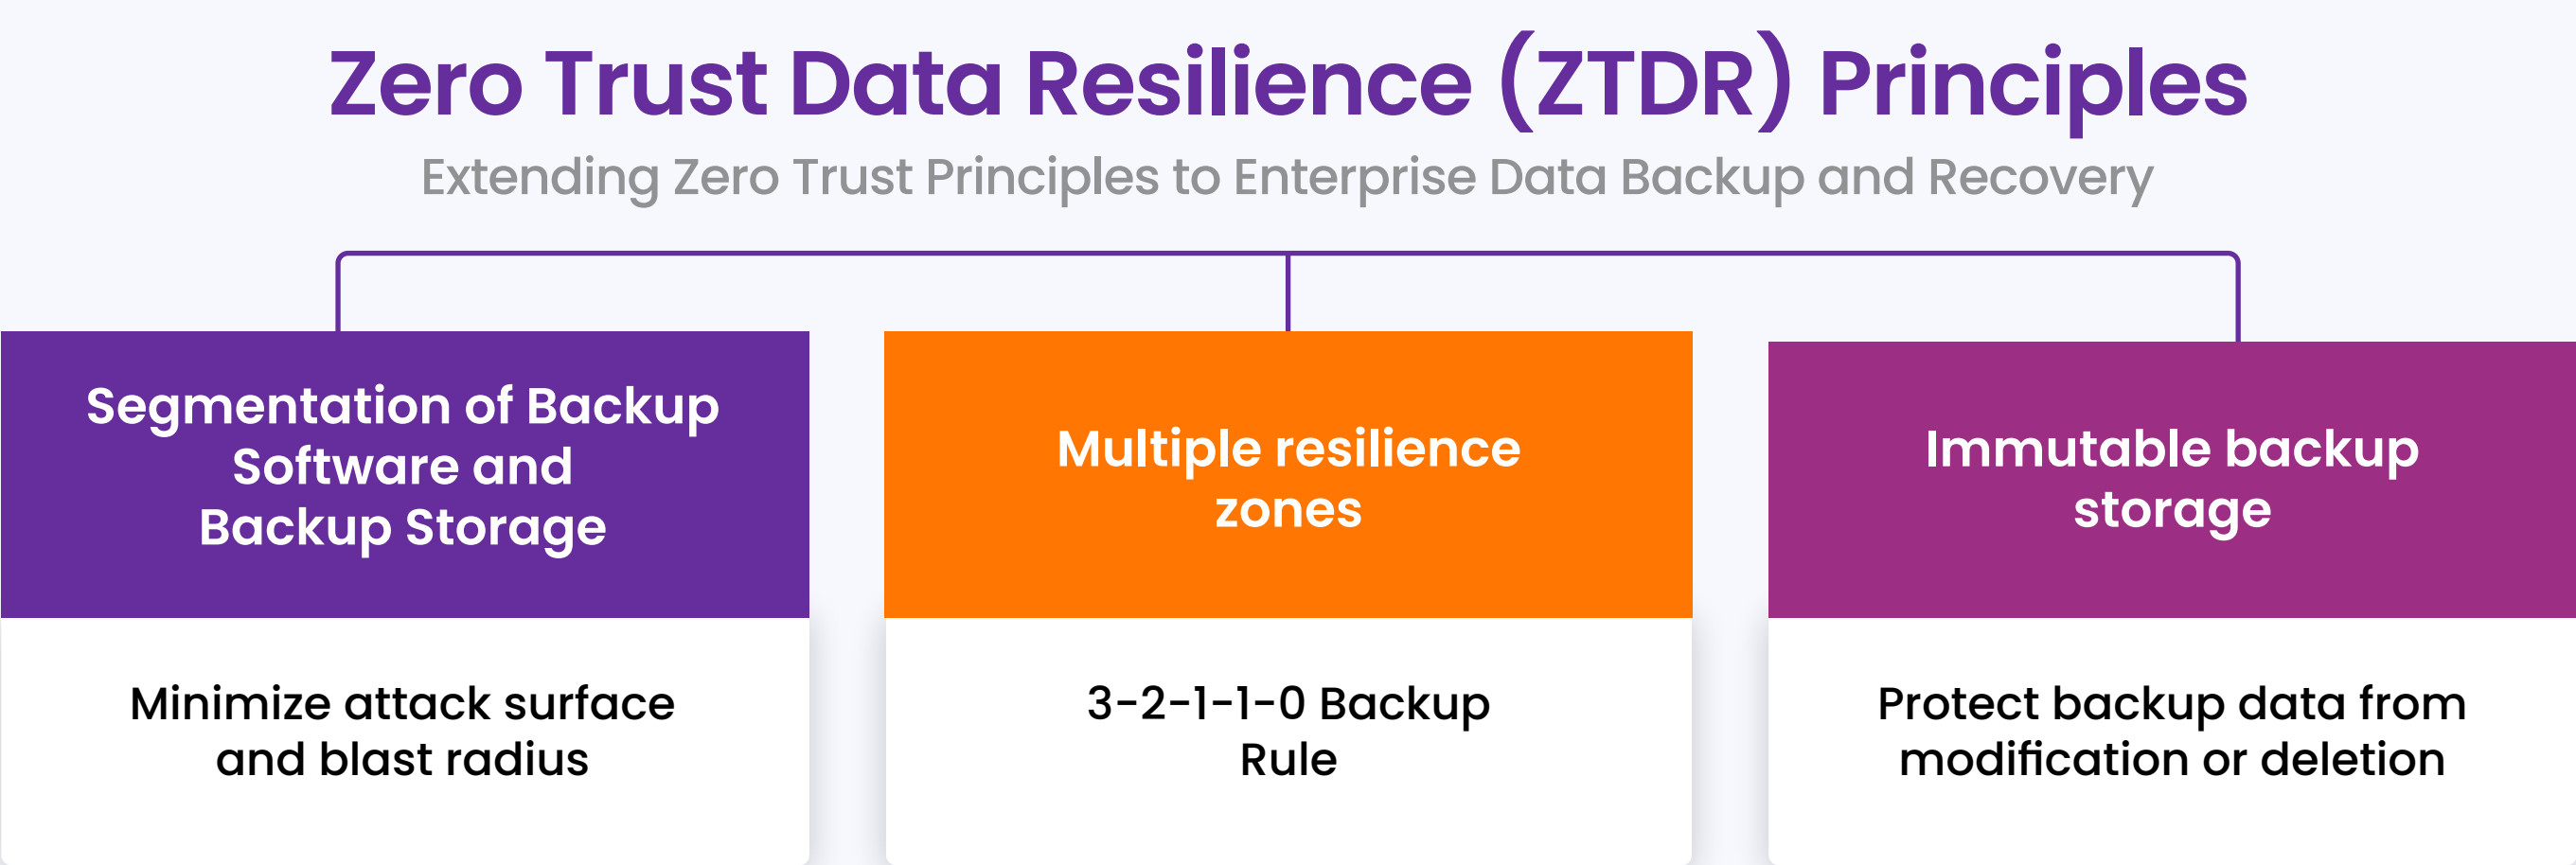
Zero Trust Data Resilience (ZTDR) Principles

Extending Zero Trust Principles to Enterprise Data Backup and Recovery

Segmentation of Backup Software and Backup Storage

Minimize attack surface and blast radius

Multiple resilience zones

3-2-1-1-0 Backup Rule

Immutable backup storage

Protect backup data from modification or deletion